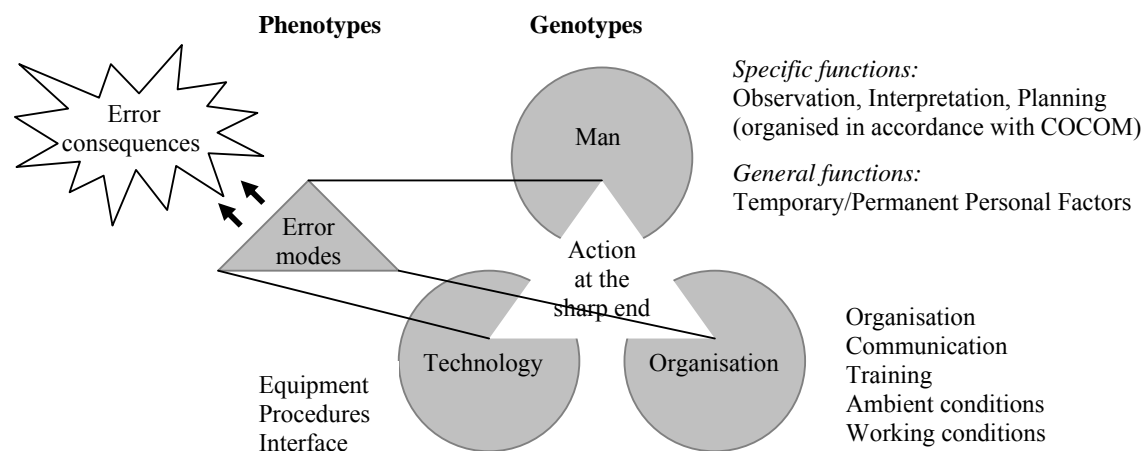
**Phenotypes**

**Genotypes**

Error consequences

Man

*Specific functions:*
Observation, Interpretation, Planning (organised in accordance with COCOM)

*General functions:*
Temporary/Permanent Personal Factors

Error modes

Action at the sharp end

Technology

Organisation

Equipment
Procedures
Interface

Organisation
Communication
Training
Ambient conditions
Working conditions